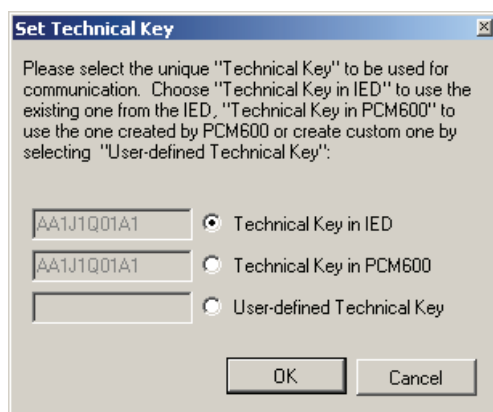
Set Technical Key

Please select the unique "Technical Key" to be used for communication. Choose "Technical Key in IED" to use the existing one from the IED, "Technical Key in PCM600" to use the one created by PCM600 or create custom one by selecting "User-defined Technical Key":

AA1J1Q01A1 Technical Key in IED

AA1J1Q01A1 Technical Key in PCM600

User-defined Technical Key

OK Cancel